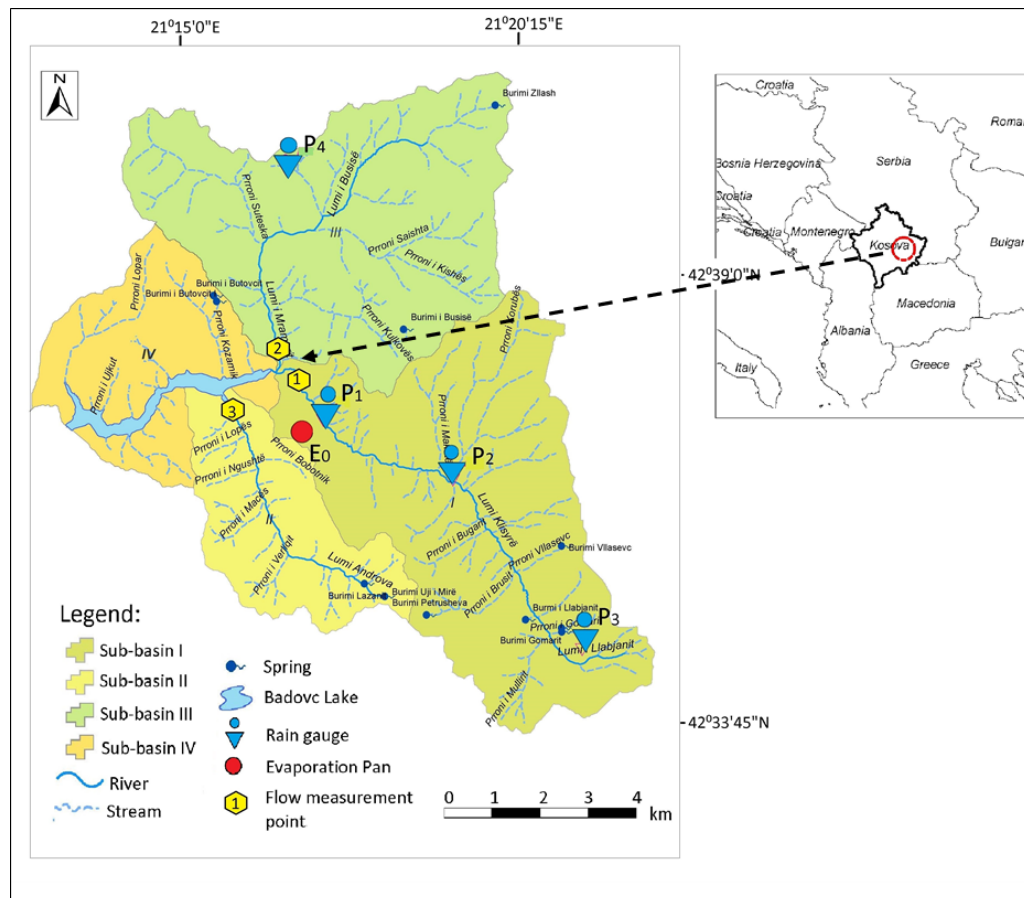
$21^0 15'0''E$
$21^0 20'15''E$

N

Burimi Zllash
$P_4$
Prroni Sutesku
Lumi i Busisë
III
Prroni Saishta
Prroni i Kishës
Prroni Lopar
Burimi i Butovcit
Burimi i Butovcit
Lumi i Mramor
Burimi i Busisë
Prroni Kujlovës
Prroni Korubës
IV
Prroni Kazanik
Prroni i Ujkut
2
1
$P_1$
3
$E_0$
Prroni i Lopës
Prroni Bobotnik
Prroni i Mal
$P_2$
Prroni i Ngushtë
I
Prroni i Macës
Lumi i Kisyrë
Burimi Vllasevc
II
Prroni i Bugari
Prroni i Verbit
Prroni Vllasevc
Lumi Androva
Prroni i Brusi
Burimi Lazarë
Burimi Uji i Mirë
Burimi Petrusheva
Burimi i Llabjanit
Prroni Gomarit
$P_3$
Burimi Gomarit
Lumi Llabjanit
Prroni i Mullirit

$42^0 39'0''N$
$42^0 33'45''N$

Croatia
Romania
Bosnia Herzegovina
Serbia
Croatia
Croatia
Montenegro
Kosova
Bulgaria
Macedonia
Albania
Italy
Greece

Legend:
Sub-basin I
Sub-basin II
Sub-basin III
Sub-basin IV
River
Stream
Spring
Badovc Lake
Rain gauge
Evaporation Pan
Flow measurement point

0 1 2 3 4
km